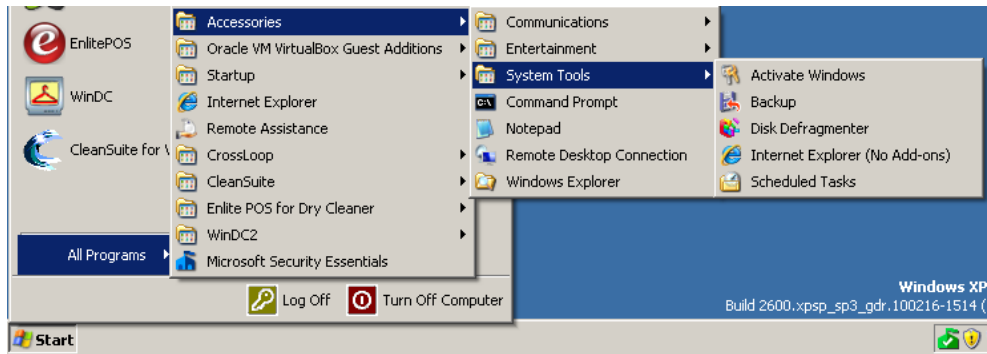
EnlitePOS

WinDC

CleanSuite for V

All Programs

Accessories
Oracle VM VirtualBox Guest Additions
Startup
Internet Explorer
Remote Assistance
CrossLoop
CleanSuite
Enlite POS for Dry Cleaner
WinDC2
Microsoft Security Essentials

Communications
Entertainment
System Tools
Command Prompt
Notepad
Remote Desktop Connection
Windows Explorer

Activate Windows
Backup
Disk Defragmenter
Internet Explorer (No Add-ons)
Scheduled Tasks

Log Off
Turn Off Computer

Windows XP
Build 2600.xpsp_sp3_gdr.100216-1514 (

Start